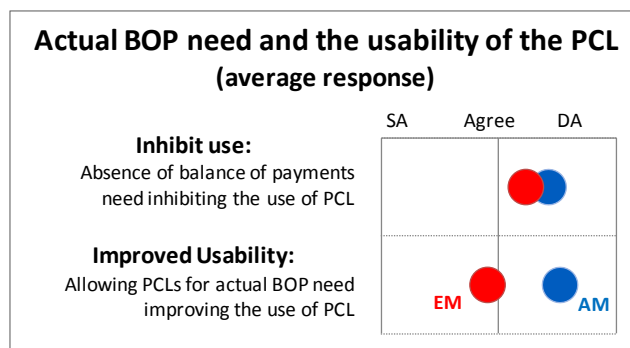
Actual BOP need and the usability of the PCL
(average response)

SA Agree DA

Inhibit use:
Absence of balance of payments need inhibiting the use of PCL

Improved Usability:
Allowing PCLs for actual BOP need improving the use of PCL

EM

AM